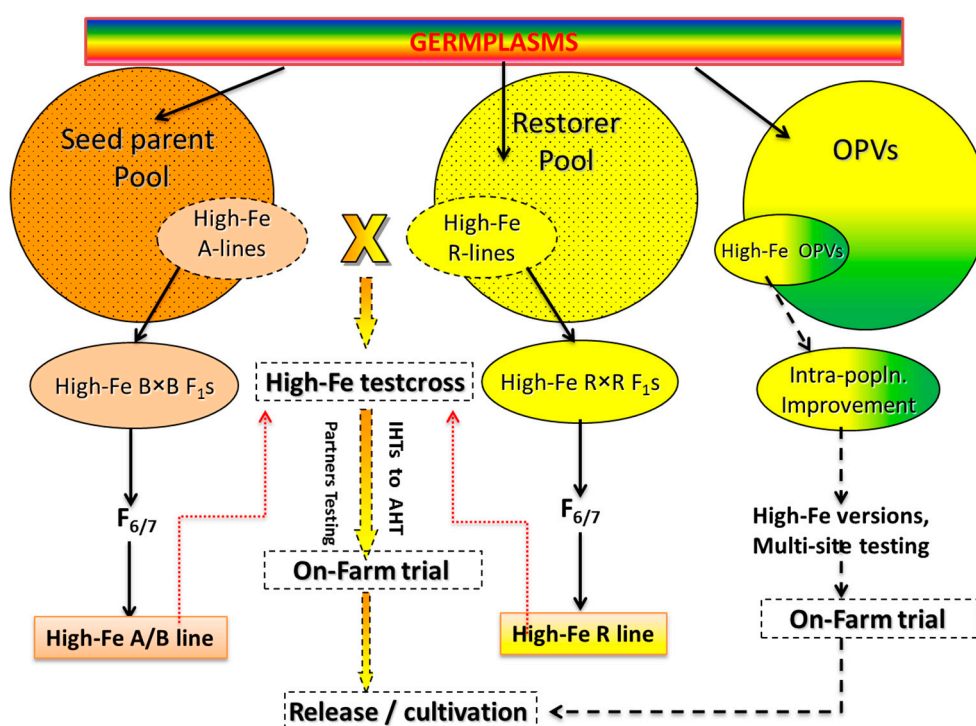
GERMPLASMS

Seed parent Pool

High-Fe A-lines

X

Restorer Pool

High-Fe R-lines

OPVs

High-Fe OPVs

High-Fe B×B $F_1$s

High-Fe testcross

High-Fe R×R $F_1$s

Intra-popln. Improvement

Partners Testing

IHTs to AHT

$F_{6/7}$

$F_{6/7}$

High-Fe versions, Multi-site testing

On-Farm trial

On-Farm trial

High-Fe A/B line

High-Fe R line

Release / cultivation